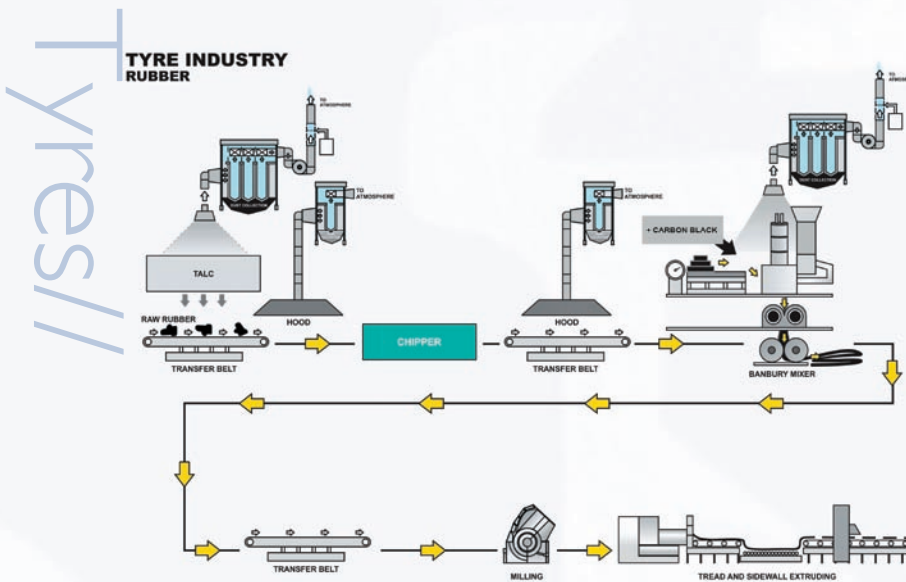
Tyres//

TYRE INDUSTRY
RUBBER

TO ATMOSPHERE

DUST COLLECTOR

TO ATMOSPHERE

TALC

RAW RUBBER

HOOD

TRANSFER BELT

CHIPPER

TO ATMOSPHERE

HOOD

TRANSFER BELT

TO ATMOSPHERE

DUST COLLECTOR

+ CARBON BLACK

BANBURY MIXER

TRANSFER BELT

MILLING

TREAD AND SIDEWALL EXTRUDING